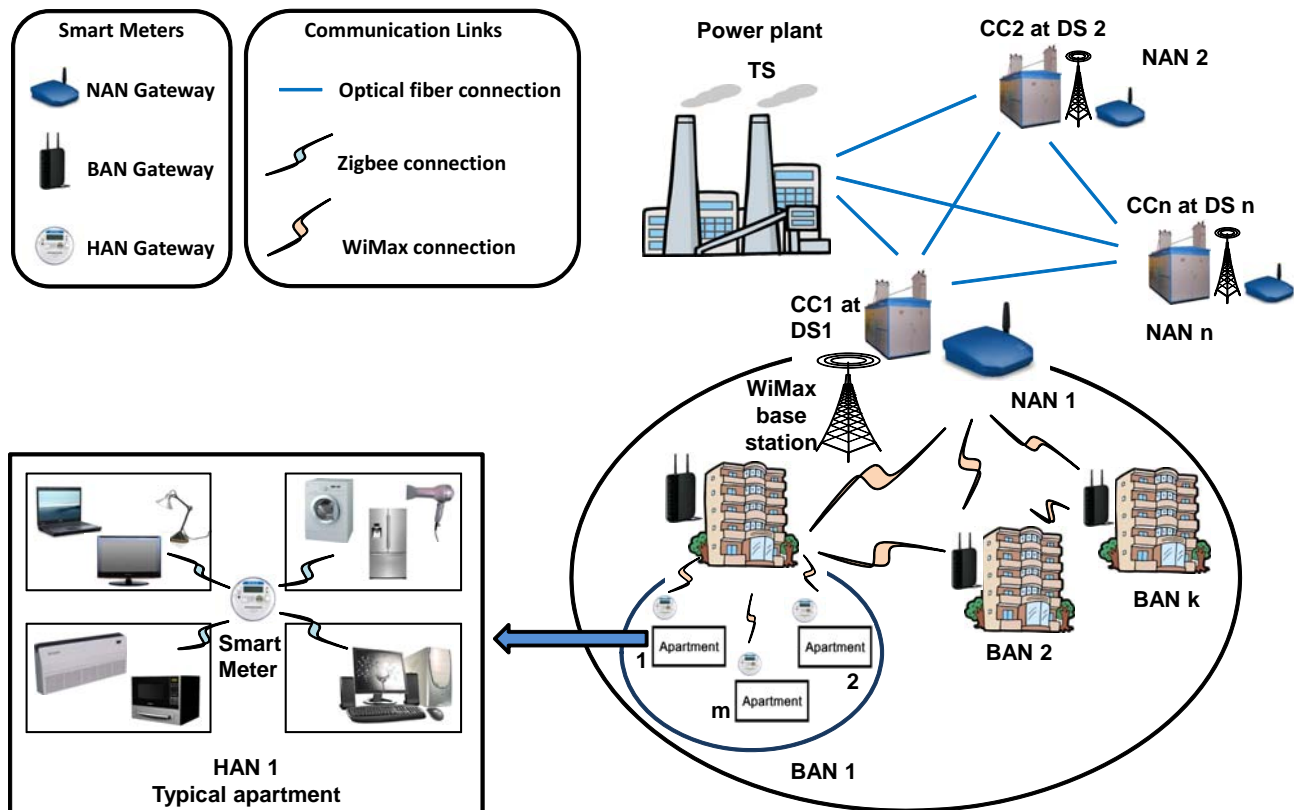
Smart Meters

NAN Gateway

BAN Gateway

HAN Gateway

Communication Links

Optical fiber connection

Zigbee connection

WiMax connection

Power plant

TS

CC2 at DS 2

NAN 2

CCn at DS n

NAN n

CC1 at DS1

WiMax base station

NAN 1

Smart Meter

Apartment

Apartment

Apartment

1

2

m

BAN 1

BAN 2

BAN k

HAN 1
Typical apartment